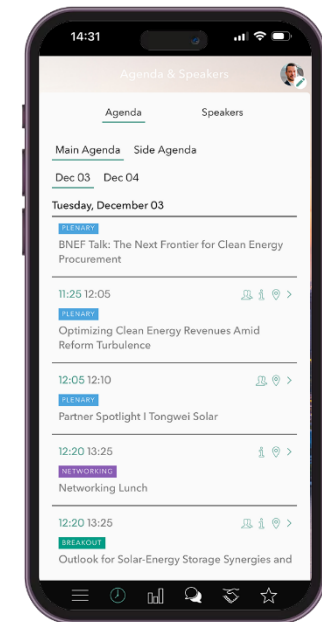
14:31

Agenda & Speakers

Agenda

Speakers

Main Agenda

Side Agenda

Dec 03

Dec 04

Tuesday, December 03

PLENARY

BNEF Talk: The Next Frontier for Clean Energy Procurement

11:25 12:05

PLENARY

Optimizing Clean Energy Revenues Amid Reform Turbulence

12:05 12:10

PLENARY

Partner Spotlight I Tongwei Solar

12:20 13:25

NETWORKING

Networking Lunch

12:20 13:25

BREAKOUT

Outlook for Solar-Energy Storage Synergies and